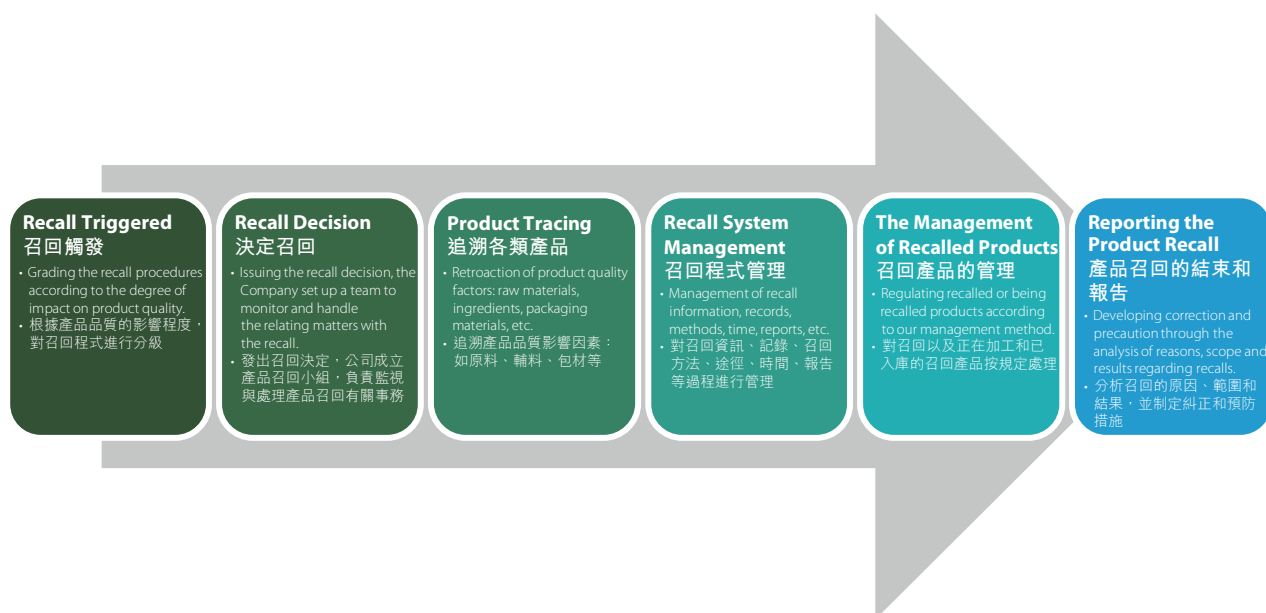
Recall Triggered
召回觸發
• Grading the recall procedures according to the degree of impact on product quality.
• 根據產品品質的影響程度，對召回程式進行分級

Recall Decision
決定召回
• Issuing the recall decision, the Company set up a team to monitor and handle the relating matters with the recall.
• 發出召回決定，公司成立產品召回小組，負責監視與處理產品召回有關事務

Product Tracing
追溯各類產品
• Retroaction of product quality factors: raw materials, ingredients, packaging materials, etc.
• 追溯產品品質影響因素：如原料、輔料、包材等

Recall System Management
召回程式管理
• Management of recall information, records, methods, time, reports, etc.
• 對召回資訊、記錄、召回方法、途徑、時間、報告等過程進行管理

The Management of Recalled Products
召回產品的管理
• Regulating recalled or being recalled products according to our management method.
• 對召回以及正在加工和已入庫的召回產品按規定處理

Reporting the Product Recall
產品召回的結束和報告
• Developing correction and precaution through the analysis of reasons, scope and results regarding recalls.
• 分析召回的原因、範圍和結果，並制定糾正和預防措施